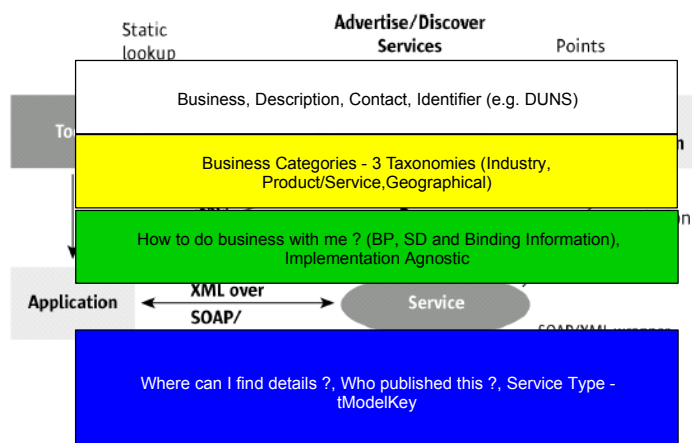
Static lookup

Advertise/Discover Services

Points

Business, Description, Contact, Identifier (e.g. DUNS)

To

n

Business Categories - 3 Taxonomies (Industry, Product/Service,Geographical)

n

How to do business with me ? (BP, SD and Binding Information), Implementation Agnostic

Application

XML over SOAP/

Service

SOAP/XML wrapper

Where can I find details ?, Who published this ?, Service Type - tModelKey